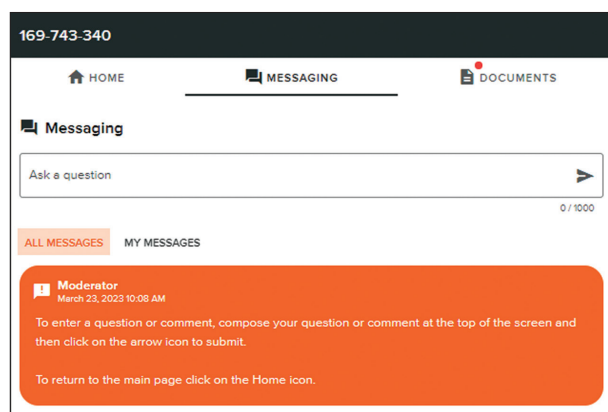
169-743-340

HOME MESSAGING DOCUMENTS

Messaging

Ask a question

0 / 1000

ALL MESSAGES MY MESSAGES

Moderator
March 23, 2023 10:08 AM

To enter a question or comment, compose your question or comment at the top of the screen and then click on the arrow icon to submit.

To return to the main page click on the Home icon.